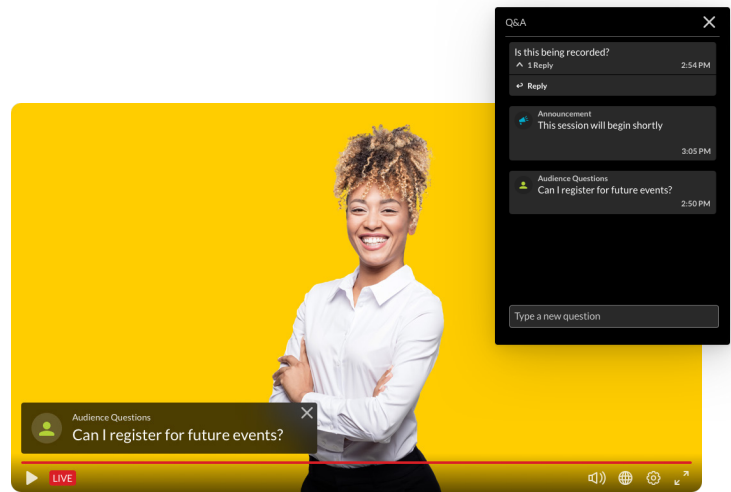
Q&A

Is this being recorded?
1 Reply
2:54 PM
Reply

Announcement
This session will begin shortly
3:05 PM

Audience Questions
Can I register for future events?
2:50 PM

Type a new question

Audience Questions
Can I register for future events?

LIVE